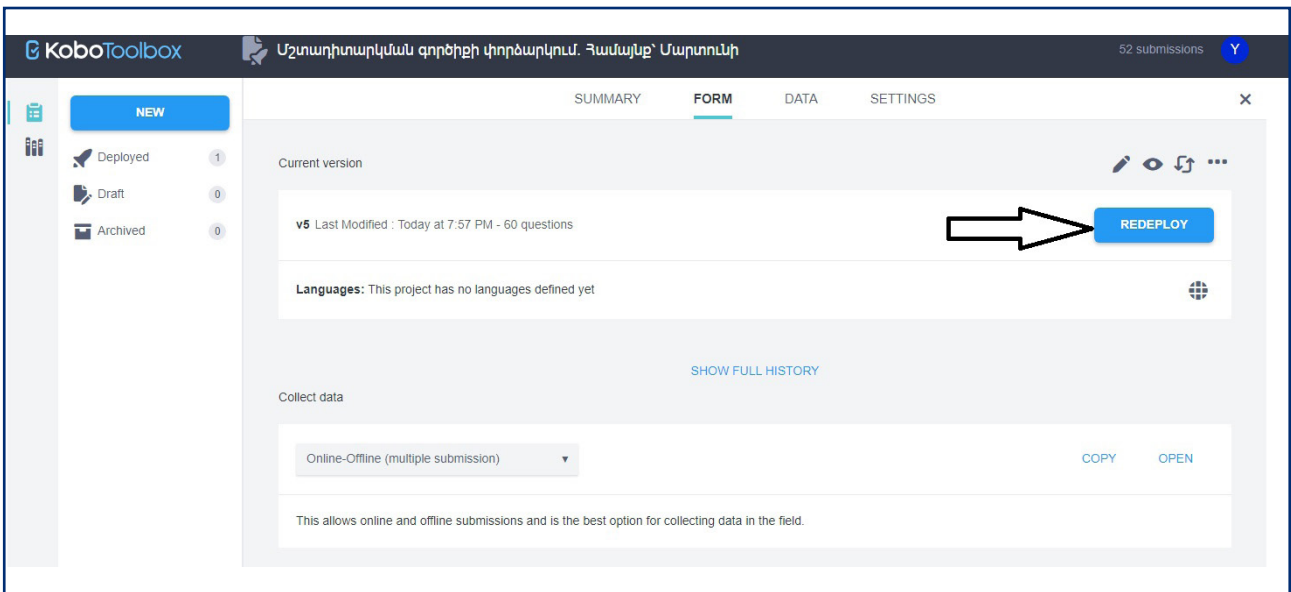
KoboToolbox

Մշտադիտարկման գործիքի փորձարկում. Համայնք՝ Մարտունի

52 submissions

Y

NEW

Deployed 1

Draft 0

Archived 0

SUMMARY FORM DATA SETTINGS

×

Current version

v5 Last Modified : Today at 7:57 PM - 60 questions

REDEPLOY

Languages: This project has no languages defined yet

SHOW FULL HISTORY

Collect data

Online-Offline (multiple submission)

COPY OPEN

This allows online and offline submissions and is the best option for collecting data in the field.